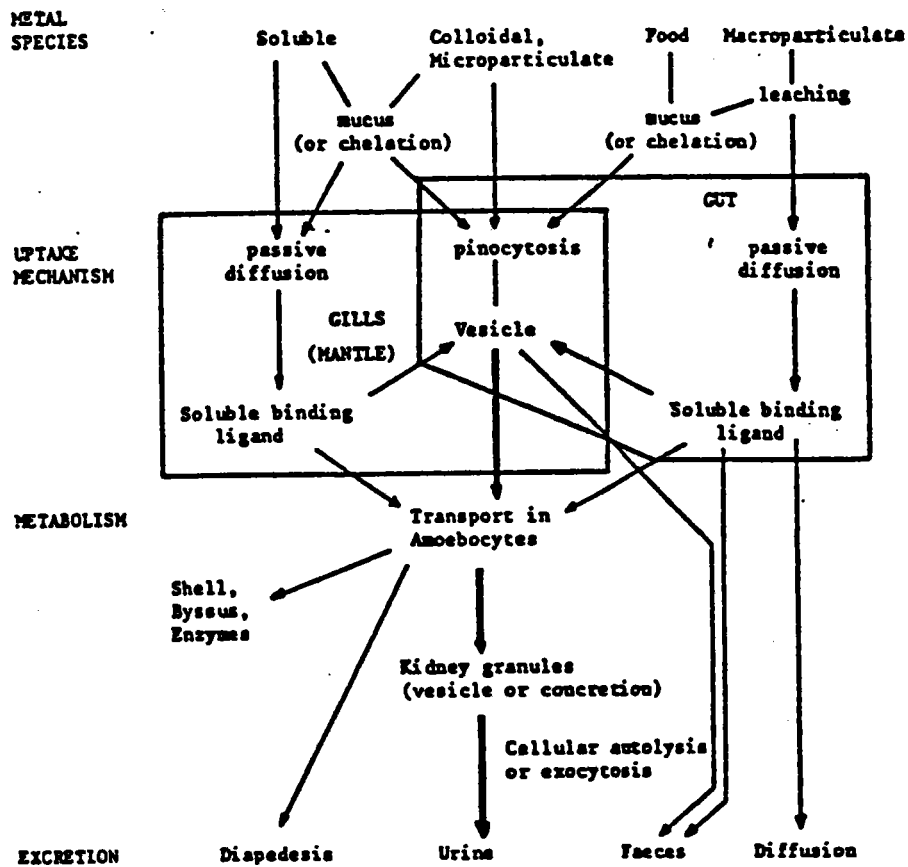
METAL SPECIES

Soluble

Colloidal, Microparticulate

Food

Macroparticulate

mucus (or chelation)

leaching

mucus (or chelation)

GUT

UPTAKE MECHANISM

passive diffusion

pinocytosis

passive diffusion

GILLS (MANTLE)

Vesicle

Soluble binding ligand

Soluble binding ligand

METABOLISM

Transport in Amoebocytes

Shell, Byssus, Enzymes

Kidney granules (vesicle or concretion)

Cellular autolysis or exocytosis

EXCRETION

Diapedesis

Urine

Faeces

Diffusion